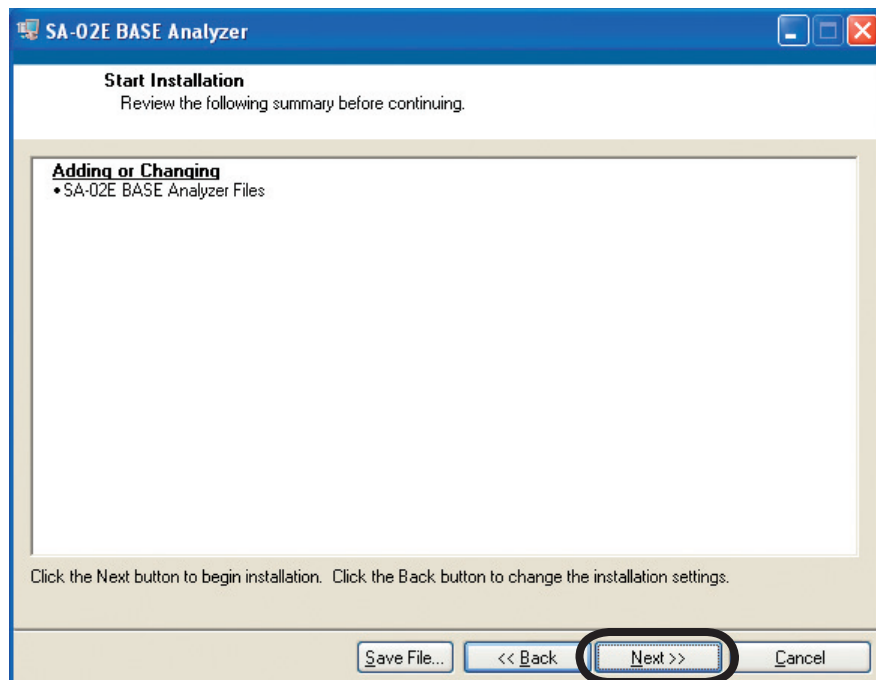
SA-02E BASE Analyzer

Start Installation
Review the following summary before continuing.

Adding or Changing
• SA-02E BASE Analyzer Files

Click the Next button to begin installation. Click the Back button to change the installation settings.

Save File... | << Back | Next >> | Cancel